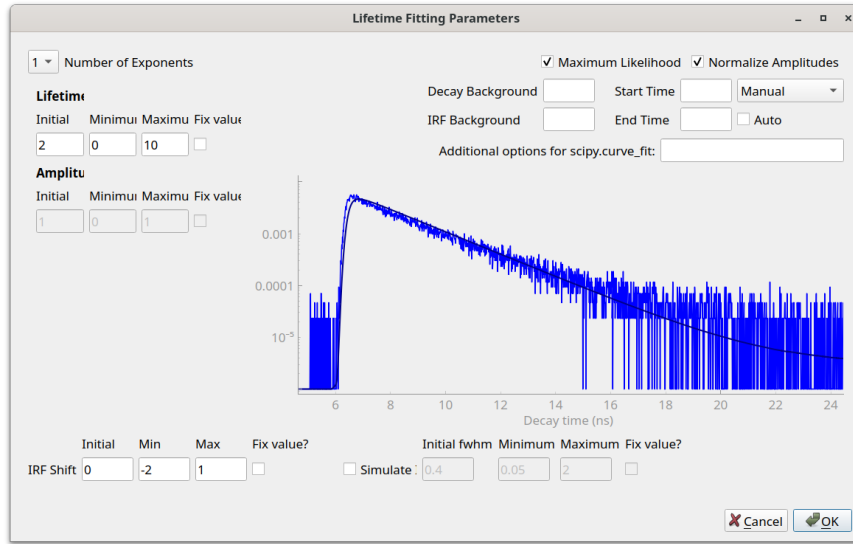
Lifetime Fitting Parameters

1 Number of Exponents

Maximum Likelihood Normalize Amplitudes

Lifetime

Initial Minimu Maximu Fix value

2 0 10

Decay Background

Start Time

Manual

IRF Background

End Time

Auto

Additional options for scipy.curve_fit:

Amplitu

Initial Minimu Maximu Fix value

1 0 1

0.001

0.0001

$10^{-5}$

6 8 10 12 14 16 18 20 22 24

Decay time (ns)

Initial Min Max Fix value?

IRF Shift 0 -2 1

Simulate I

Initial fwhm Minimum Maximum Fix value?

0.4 0.05 2

Cancel

OK